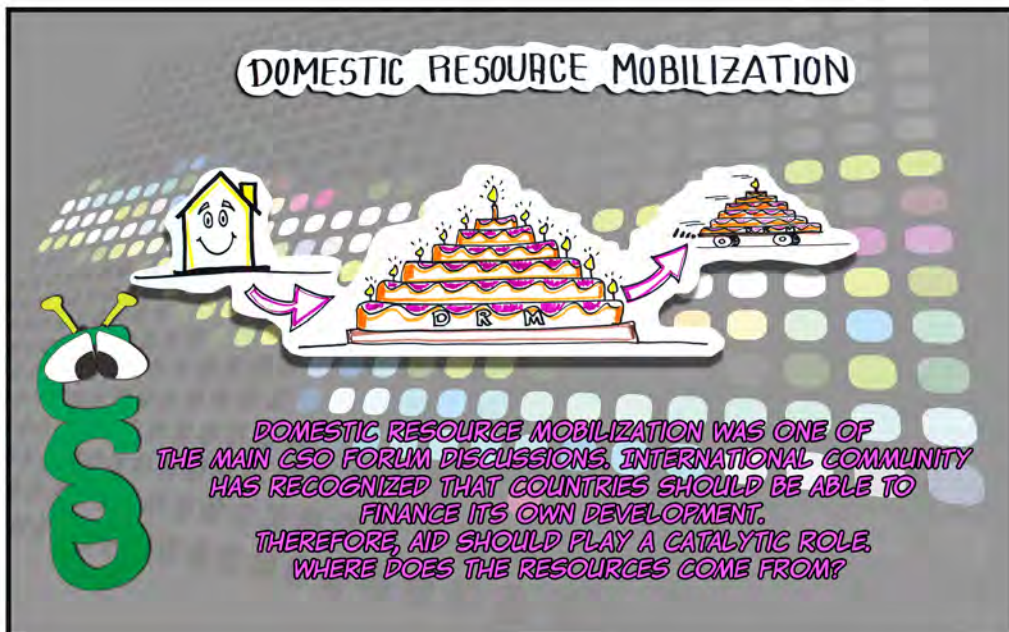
DOMESTIC RESOURCE MOBILIZATION

DRM

CSO

DOMESTIC RESOURCE MOBILIZATION WAS ONE OF THE MAIN CSO FORUM DISCUSSIONS. INTERNATIONAL COMMUNITY HAS RECOGNIZED THAT COUNTRIES SHOULD BE ABLE TO FINANCE ITS OWN DEVELOPMENT.
THEREFORE, AID SHOULD PLAY A CATALYTIC ROLE.
WHERE DOES THE RESOURCES COME FROM?